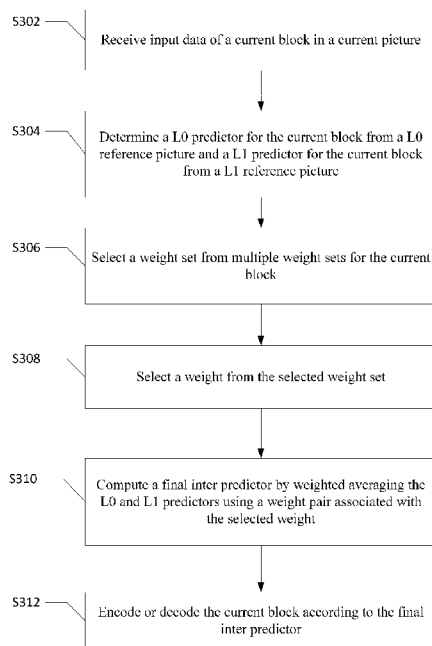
S302

Receive input data of a current block in a current picture

S304

Determine a L0 predictor for the current block from a L0 reference picture and a L1 predictor for the current block from a L1 reference picture

S306

Select a weight set from multiple weight sets for the current block

S308

Select a weight from the selected weight set

S310

Compute a final inter predictor by weighted averaging the L0 and L1 predictors using a weight pair associated with the selected weight

S312

Encode or decode the current block according to the final inter predictor